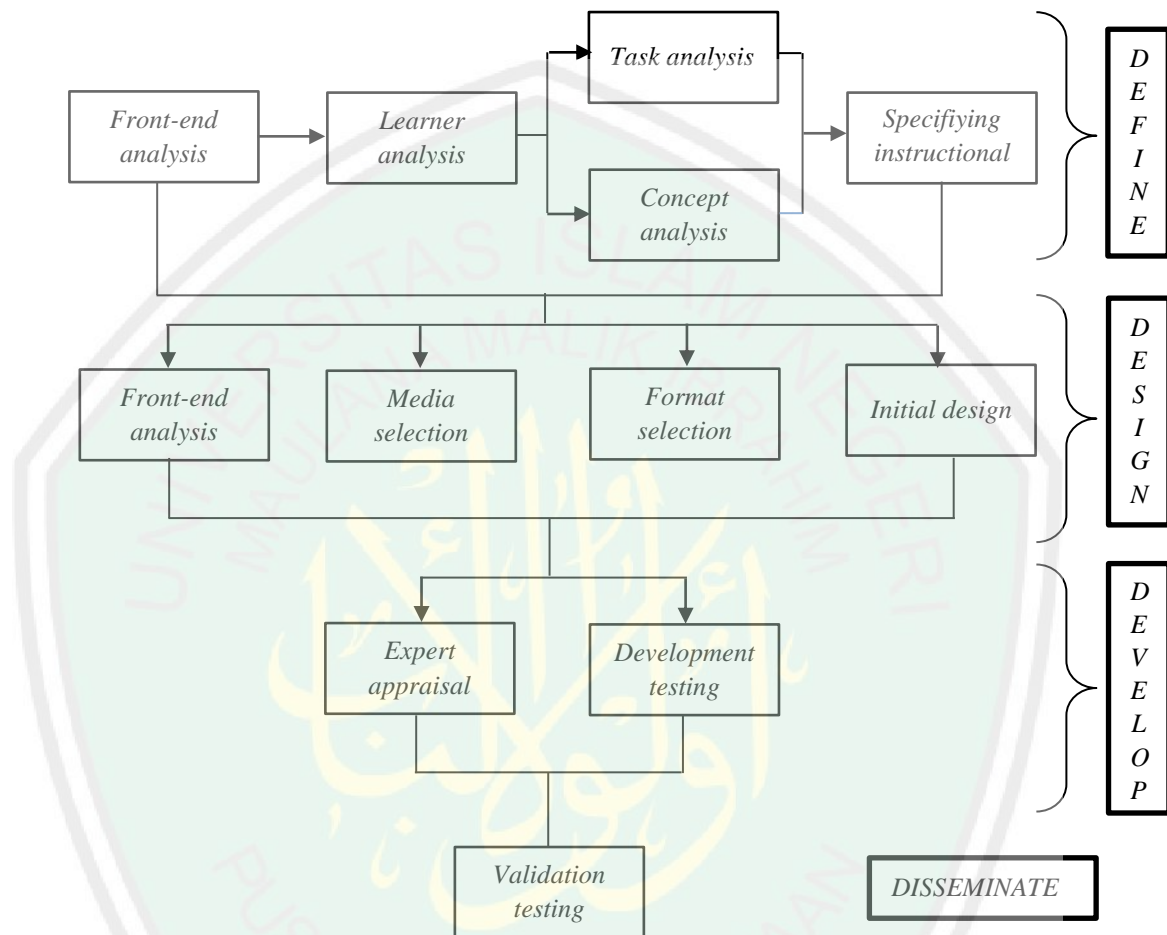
Front-end analysis

Learner analysis

Task analysis

Concept analysis

Specifiying instructional

DEFINE

Front-end analysis

Media selection

Format selection

Initial design

DESIGN

Expert appraisal

Development testing

DEVELOP

Validation testing

DISSEMINATE